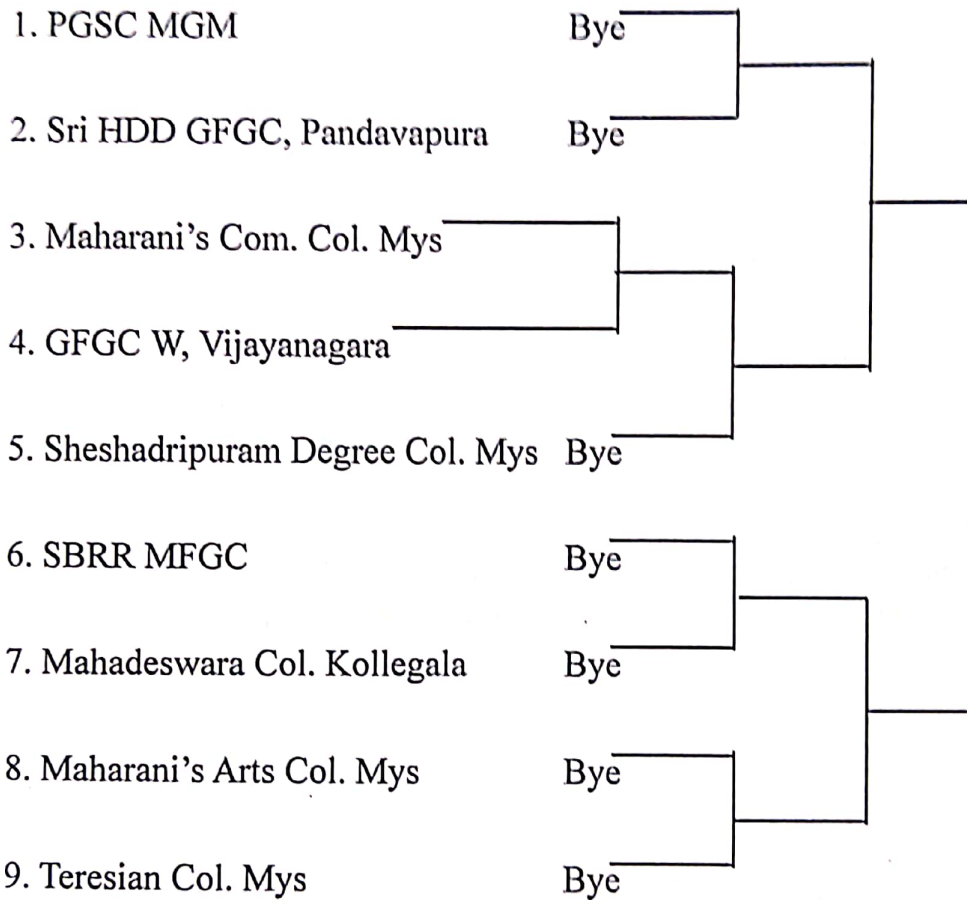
1. PGSC MGM Bye

2. Sri HDD GFGC, Pandavapura Bye

3. Maharani's Com. Col. Mys

4. GFGC W, Vijayanagara

5. Sheshadripuram Degree Col. Mys Bye

6. SBRR MFGC Bye

7. Mahadeswara Col. Kollegala Bye

8. Maharani's Arts Col. Mys Bye

9. Teresian Col. Mys Bye